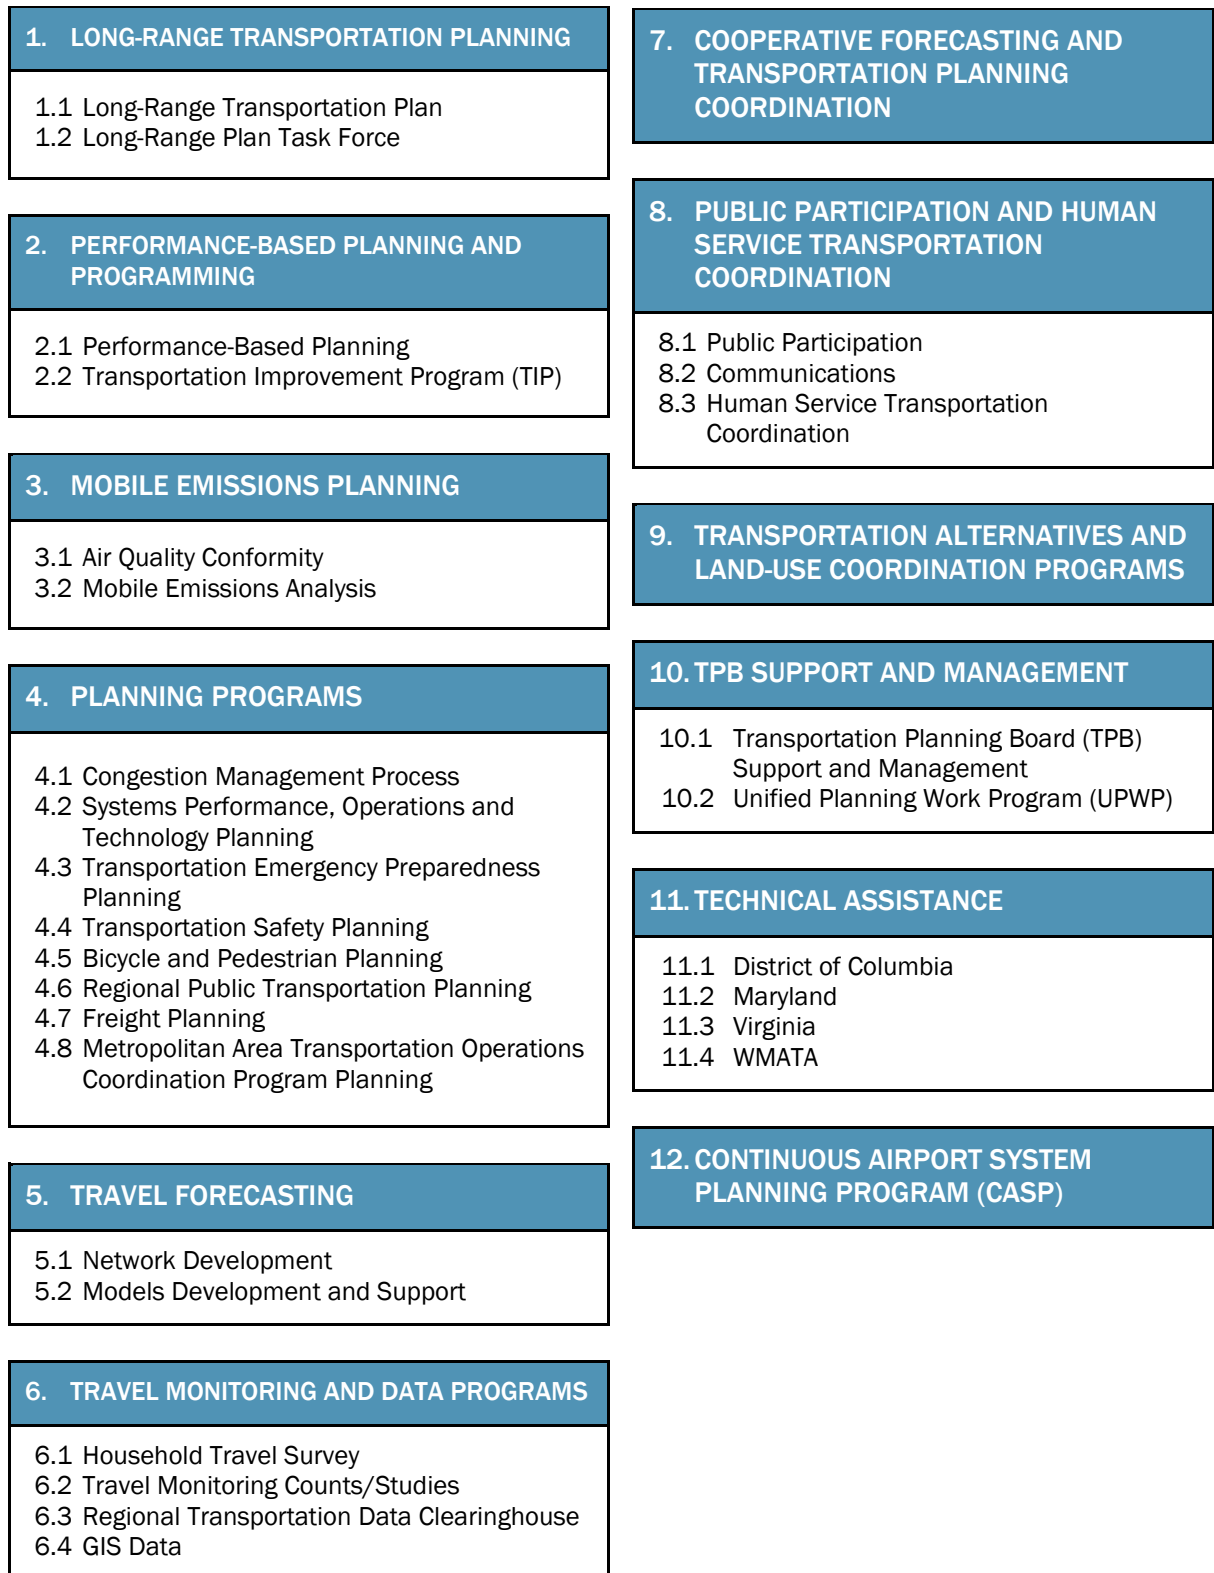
1. LONG-RANGE TRANSPORTATION PLANNING

1.1 Long-Range Transportation Plan
1.2 Long-Range Plan Task Force

2. PERFORMANCE-BASED PLANNING AND PROGRAMMING

2.1 Performance-Based Planning
2.2 Transportation Improvement Program (TIP)

3. MOBILE EMISSIONS PLANNING

3.1 Air Quality Conformity
3.2 Mobile Emissions Analysis

4. PLANNING PROGRAMS

4.1 Congestion Management Process
4.2 Systems Performance, Operations and Technology Planning
4.3 Transportation Emergency Preparedness Planning
4.4 Transportation Safety Planning
4.5 Bicycle and Pedestrian Planning
4.6 Regional Public Transportation Planning
4.7 Freight Planning
4.8 Metropolitan Area Transportation Operations Coordination Program Planning

5. TRAVEL FORECASTING

5.1 Network Development
5.2 Models Development and Support

6. TRAVEL MONITORING AND DATA PROGRAMS

6.1 Household Travel Survey
6.2 Travel Monitoring Counts/Studies
6.3 Regional Transportation Data Clearinghouse
6.4 GIS Data

7. COOPERATIVE FORECASTING AND TRANSPORTATION PLANNING COORDINATION

8. PUBLIC PARTICIPATION AND HUMAN SERVICE TRANSPORTATION COORDINATION

8.1 Public Participation
8.2 Communications
8.3 Human Service Transportation Coordination

9. TRANSPORTATION ALTERNATIVES AND LAND-USE COORDINATION PROGRAMS

10. TPB SUPPORT AND MANAGEMENT

10.1 Transportation Planning Board (TPB) Support and Management
10.2 Unified Planning Work Program (UPWP)

11. TECHNICAL ASSISTANCE

11.1 District of Columbia
11.2 Maryland
11.3 Virginia
11.4 WMATA

12. CONTINUOUS AIRPORT SYSTEM PLANNING PROGRAM (CASP)